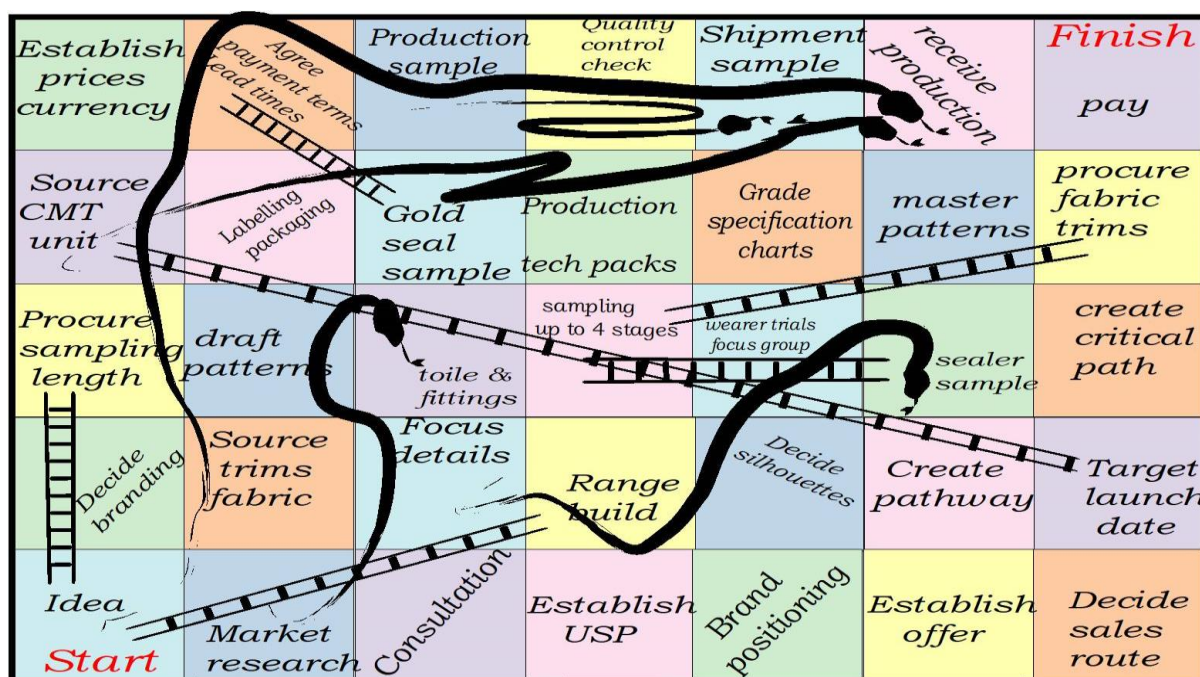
Establish prices currency

Agree payment terms lead times

Production sample

Quality control check

Shipment sample

receive production

Finish

pay

Source CMT unit

Labelling packaging

Gold seal sample

Production tech packs

Grade specification charts

master patterns

procure fabric trims

Procure sampling length

draft patterns

toile & fittings

sampling up to 4 stages

wearer trials focus group

sealer sample

create critical path

Decide branding

Source trims fabric

Focus details

Range build

Decide silhouettes

Create pathway

Target launch date

Idea

Start

Market research

Consultation

Establish USP

Brand positioning

Establish offer

Decide sales route